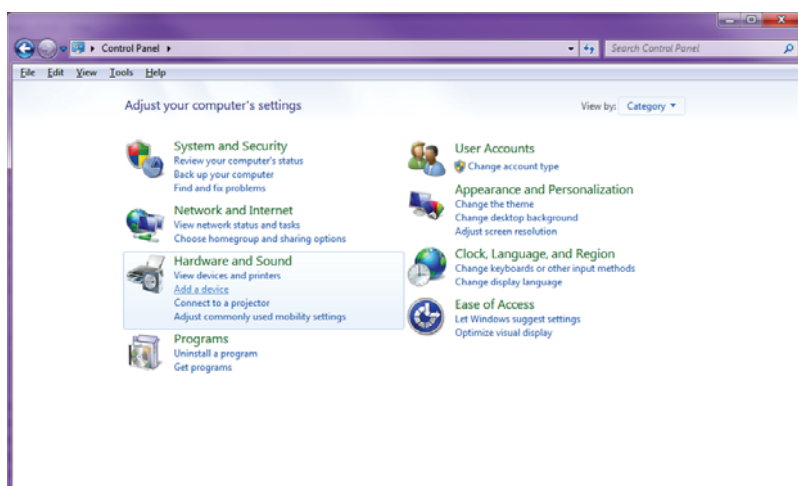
Control Panel ▸

Search Control Panel

File Edit View Tools Help

Adjust your computer's settings

View by: Category ▾

System and Security
Review your computer's status
Back up your computer
Find and fix problems

Network and Internet
View network status and tasks
Choose homegroup and sharing options

Hardware and Sound
View devices and printers
Add a device
Connect to a projector
Adjust commonly used mobility settings

Programs
Uninstall a program
Get programs

User Accounts
Change account type

Appearance and Personalization
Change the theme
Change desktop background
Adjust screen resolution

Clock, Language, and Region
Change keyboards or other input methods
Change display language

Ease of Access
Let Windows suggest settings
Optimize visual display